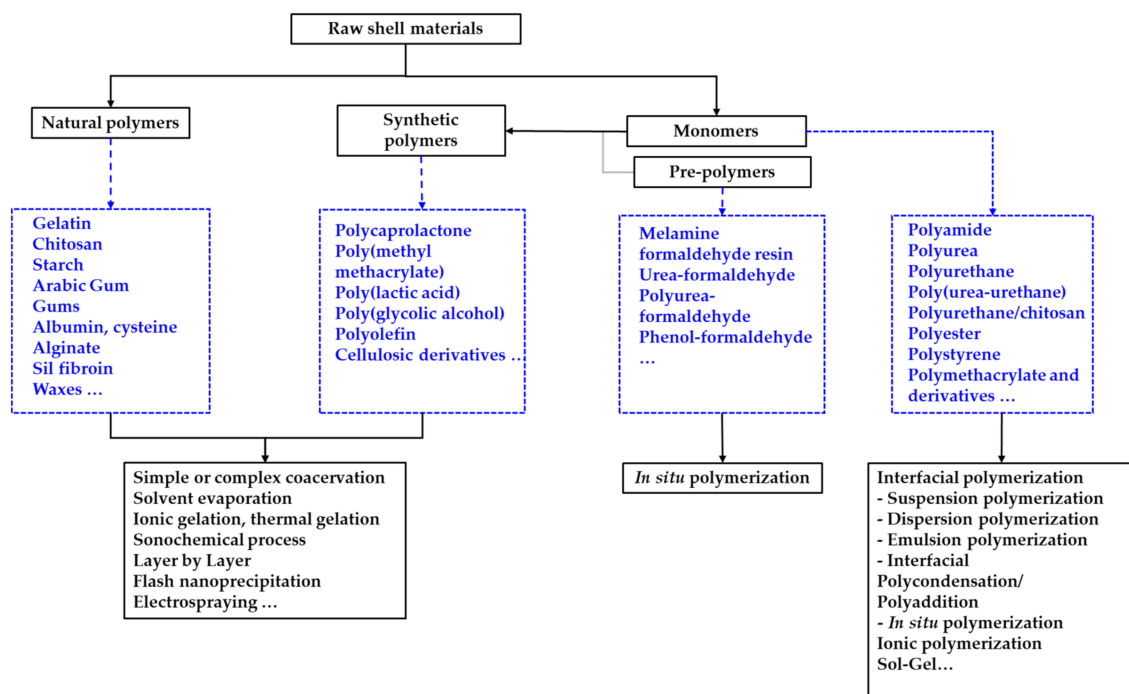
Raw shell materials

Natural polymers

Synthetic polymers

Monomers

Pre-polymers

Gelatin
Chitosan
Starch
Arabic Gum
Gums
Albumin, cysteine
Alginate
Sil fibroin
Waxes …

Polycaprolactone
Poly(methyl methacrylate)
Poly(lactic acid)
Poly(glycolic alcohol)
Polyolefin
Cellulosic derivatives …

Melamine formaldehyde resin
Urea-formaldehyde
Polyurea-formaldehyde
Phenol-formaldehyde
…

Polyamide
Polyurea
Polyurethane
Poly(urea-urethane)
Polyurethane/chitosan
Polyester
Polystyrene
Polymethacrylate and derivatives …

Simple or complex coacervation
Solvent evaporation
Ionic gelation, thermal gelation
Sonochemical process
Layer by Layer
Flash nanoprecipitation
Electrospraying …

*In situ* polymerization

Interfacial polymerization
- Suspension polymerization
- Dispersion polymerization
- Emulsion polymerization
- Interfacial Polycondensation/ Polyaddition
- *In situ* polymerization
Ionic polymerization
Sol-Gel…